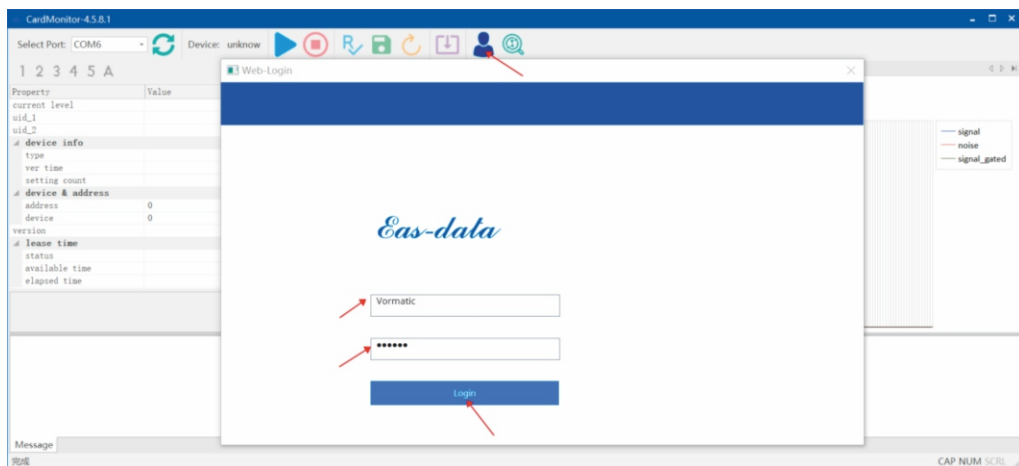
CardMonitor-4.5.8.1

Select Port: COM6
Device: unknow

1 2 3 4 5 A

| Property | Value |
|---|---|
| current level | |
| uid_1 | |
| uid_2 | |
| device info | |
| type | |
| ver time | |
| setting count | |
| device & address | |
| address | 0 |
| device | 0 |
| version | |
| lease time | |
| status | |
| available time | |
| elapsed time | |

Web-Login

Eas-data

Vormatic

••••••

Login

signal
noise
signal_gated

Message

完成

CAP NUM SCRL